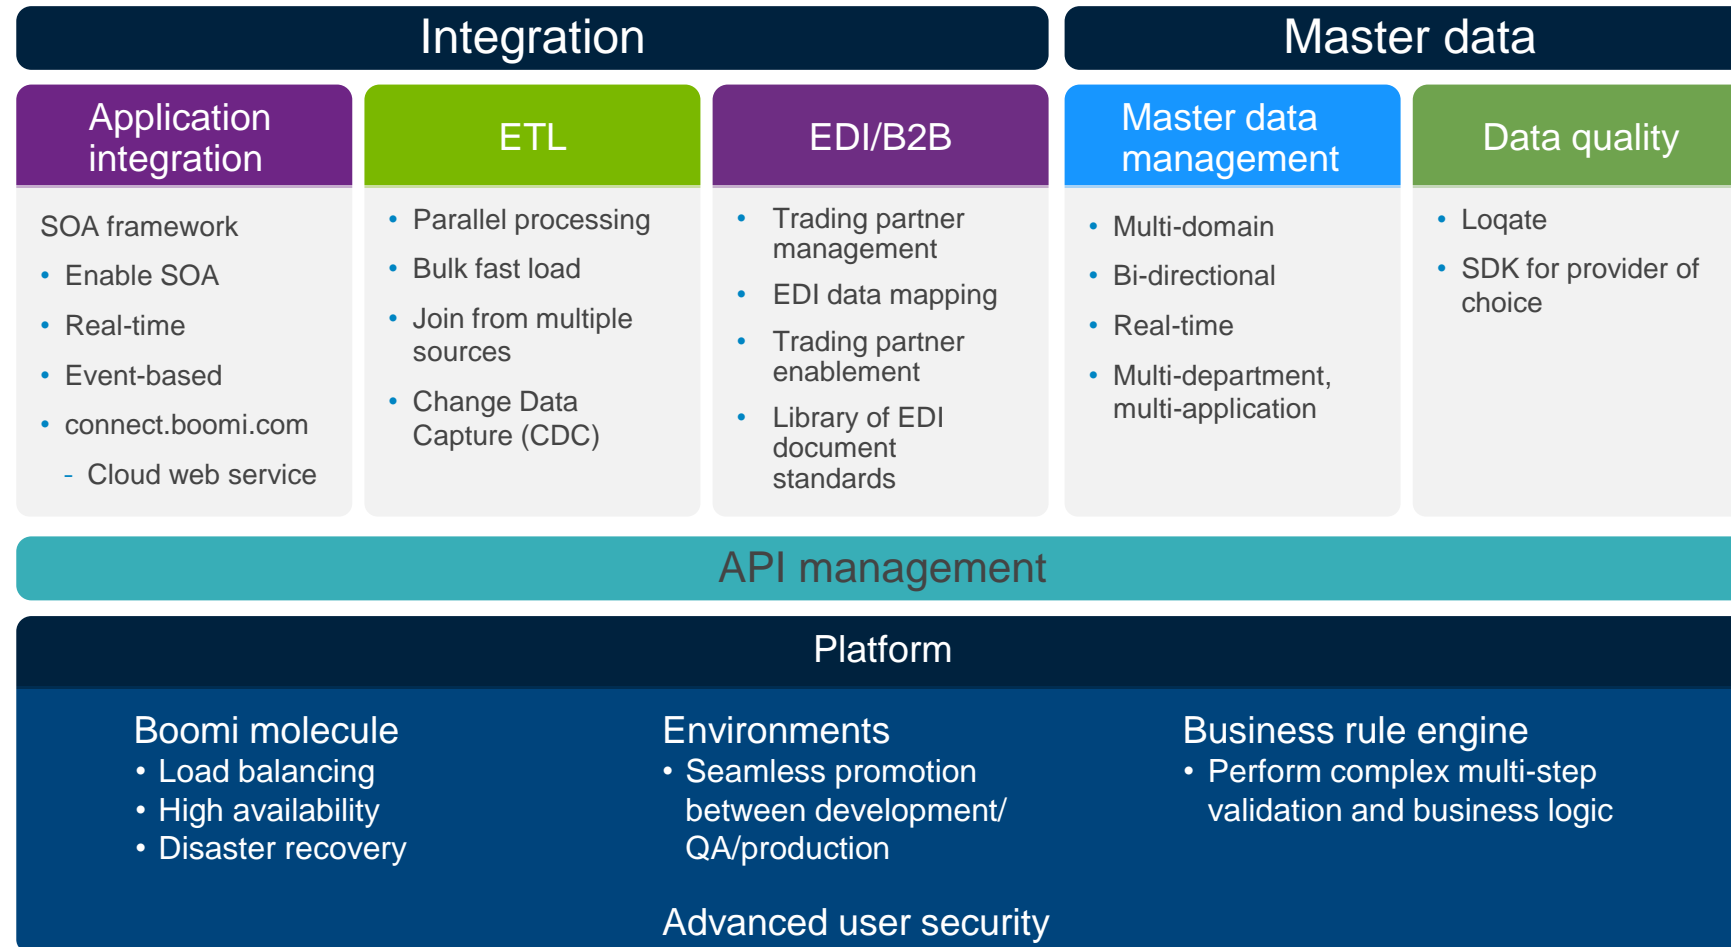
Integration

Master data

Application integration

SOA framework

- Enable SOA
- Real-time
- Event-based
- connect.boomi.com
  - Cloud web service

ETL

- Parallel processing
- Bulk fast load
- Join from multiple sources
- Change Data Capture (CDC)

EDI/B2B

- Trading partner management
- EDI data mapping
- Trading partner enablement
- Library of EDI document standards

Master data management

- Multi-domain
- Bi-directional
- Real-time
- Multi-department, multi-application

Data quality

- Loqate
- SDK for provider of choice

API management

Platform

Boomi molecule
- Load balancing
- High availability
- Disaster recovery

Environments
- Seamless promotion between development/ QA/production

Business rule engine
- Perform complex multi-step validation and business logic

Advanced user security